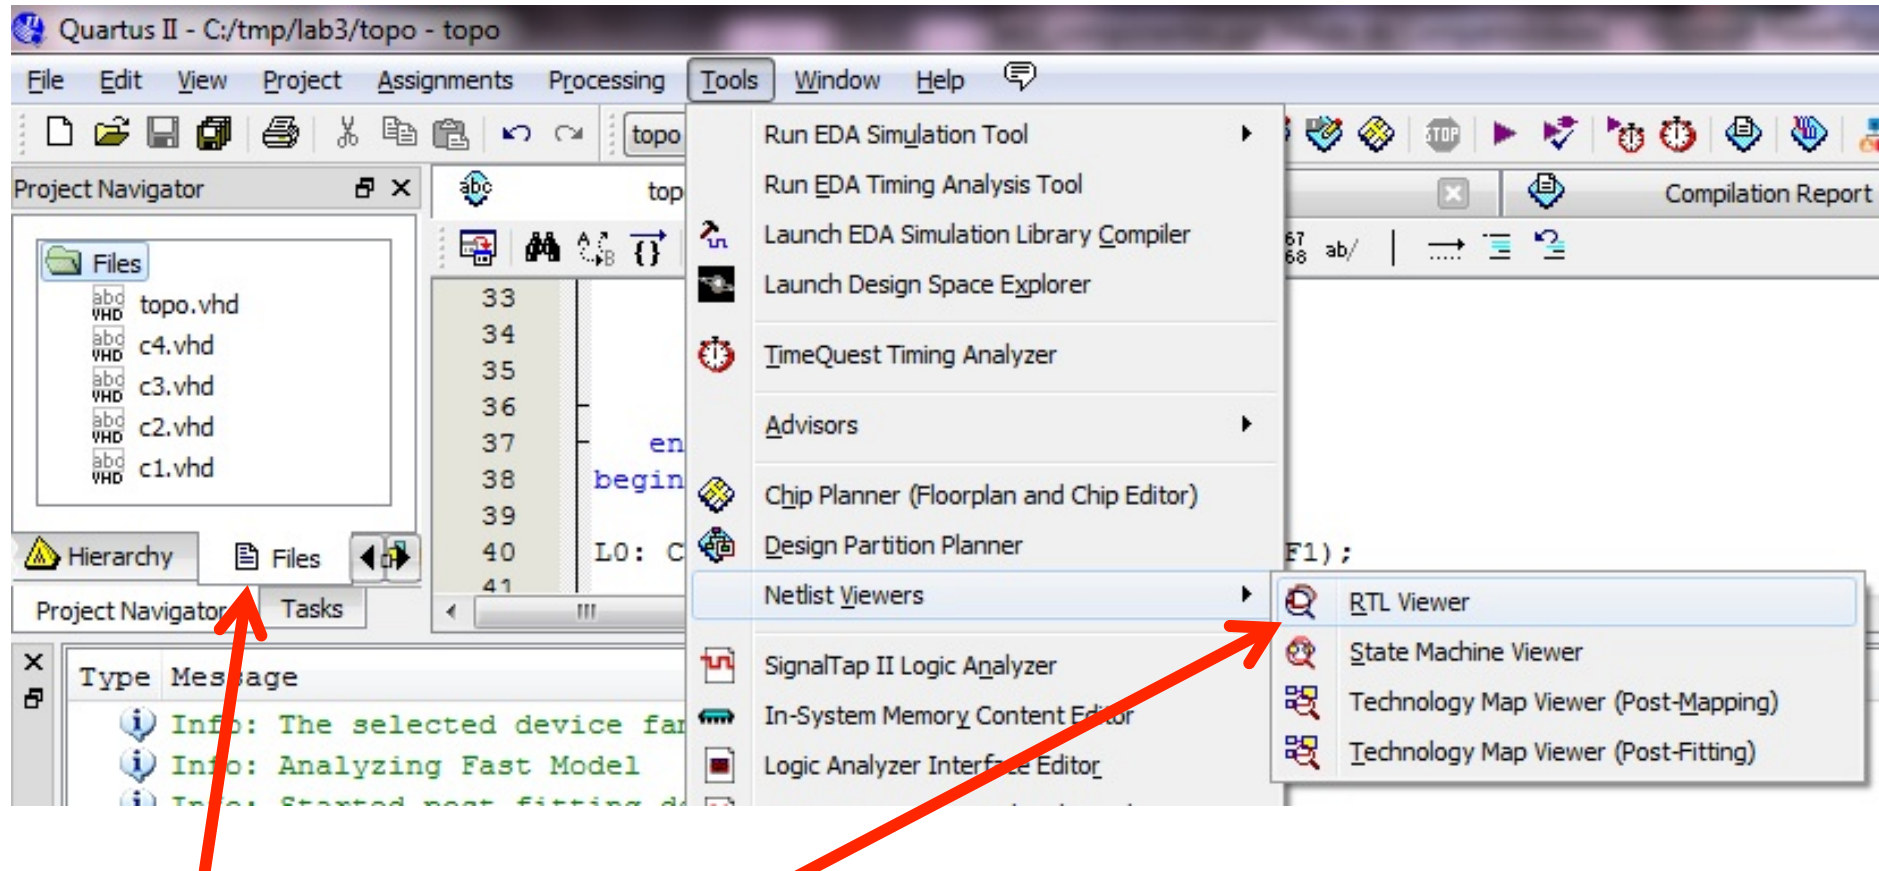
Quartus II - C:/tmp/lab3/topo - topo

File Edit View Project Assignments Processing Tools Window Help

topo

Project Navigator

Files
topo.vhd
c4.vhd
c3.vhd
c2.vhd
c1.vhd

Hierarchy Files

Project Navigator Tasks

top

33
34
35
36
37 en
38 begin
39
40 L0: C
41

Run EDA Simulation Tool
Run EDA Timing Analysis Tool
Launch EDA Simulation Library Compiler
Launch Design Space Explorer
TimeQuest Timing Analyzer
Advisors
Chip Planner (Floorplan and Chip Editor)
Design Partition Planner
Netlist Viewers
SignalTap II Logic Analyzer
In-System Memory Content Editor
Logic Analyzer Interface Editor

RTL Viewer
State Machine Viewer
Technology Map Viewer (Post-Mapping)
Technology Map Viewer (Post-Fitting)

Compilation Report

F1);

Type Message
Info: The selected device fam
Info: Analyzing Fast Model
Info: Started post fitting d